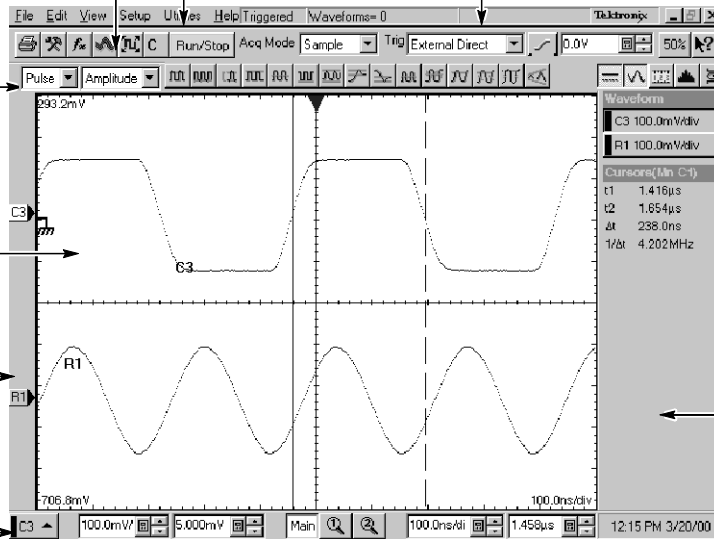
File Edit View Setup Utilities Help Triggered Waveforms= 0 Tektronix

C Run/Stop Acq Mode Sample Trig External Direct 0.0V 50%

Pulse Amplitude

293.2mV

C3

C3

R1

R1

-706.8mV

100.0ns/div

Waveform
C3 100.0mV/div
R1 100.0mV/div

Cursors(Mn C1)
t1 1.416µs
t2 1.654µs
Δt 238.0ns
1/Δt 4.202MHz

C3 100.0mV 5.000mV Main 100.0ns/di 1.458µs 12:15 PM 3/20/00